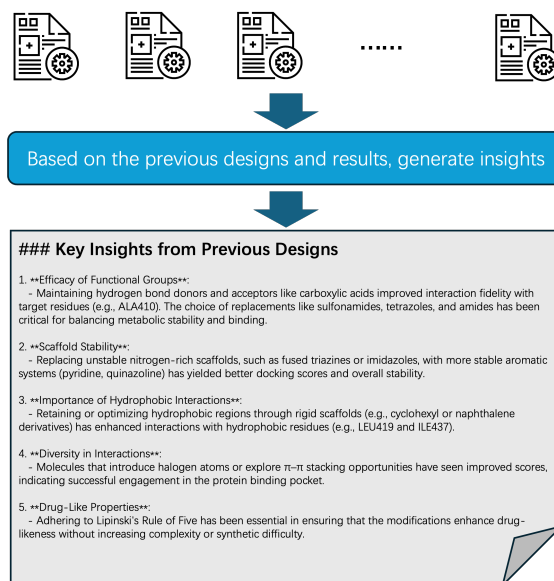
......

Based on the previous designs and results, generate insights

### Key Insights from Previous Designs

1. **Efficacy of Functional Groups**:
 - Maintaining hydrogen bond donors and acceptors like carboxylic acids improved interaction fidelity with target residues (e.g., ALA410). The choice of replacements like sulfonamides, tetrazoles, and amides has been critical for balancing metabolic stability and binding.

2. **Scaffold Stability**:
 - Replacing unstable nitrogen-rich scaffolds, such as fused triazines or imidazoles, with more stable aromatic systems (pyridine, quinazoline) has yielded better docking scores and overall stability.

3. **Importance of Hydrophobic Interactions**:
 - Retaining or optimizing hydrophobic regions through rigid scaffolds (e.g., cyclohexyl or naphthalene derivatives) has enhanced interactions with hydrophobic residues (e.g., LEU419 and ILE437).

4. **Diversity in Interactions**:
 - Molecules that introduce halogen atoms or explore π–π stacking opportunities have seen improved scores, indicating successful engagement in the protein binding pocket.

5. **Drug-Like Properties**:
 - Adhering to Lipinski's Rule of Five has been essential in ensuring that the modifications enhance drug-likeness without increasing complexity or synthetic difficulty.